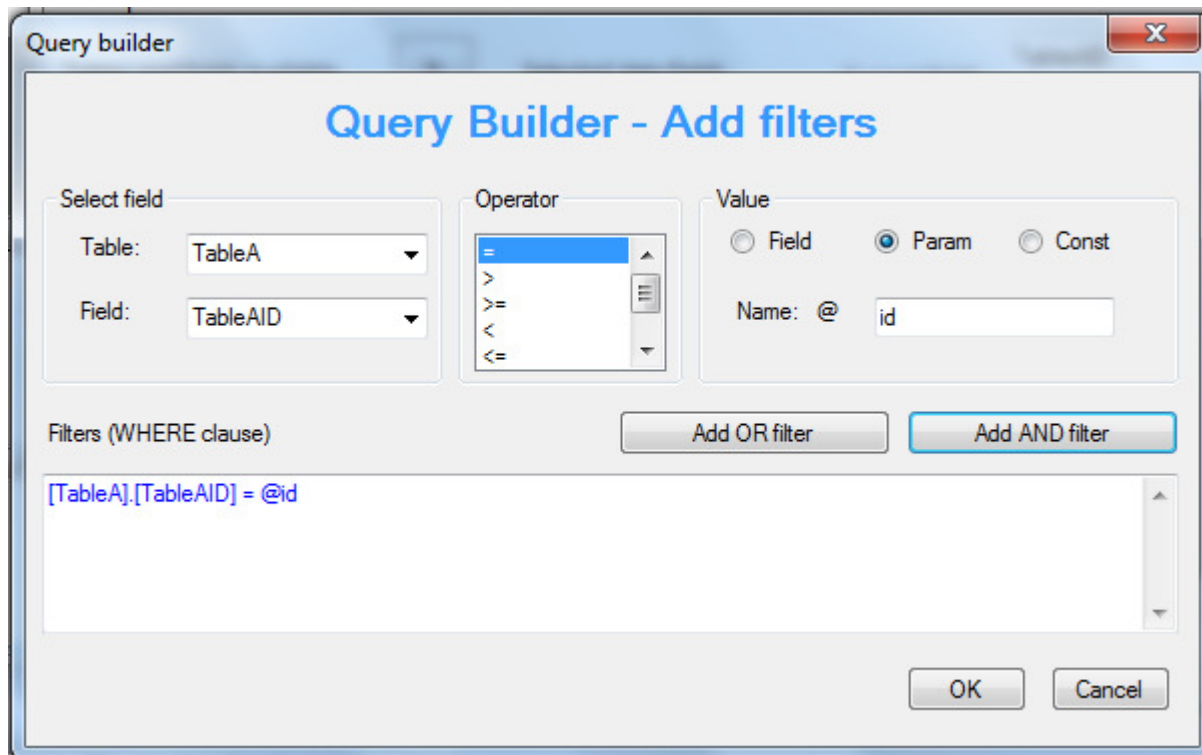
Query builder

Query Builder - Add filters

Select field

Table: TableA

Field: TableAID

Operator

=
>
>=
<
<=

Value

Field Param Const

Name: @ id

Filters (WHERE clause)

Add OR filter

Add AND filter

[TableA].[TableAID] = @id

OK

Cancel